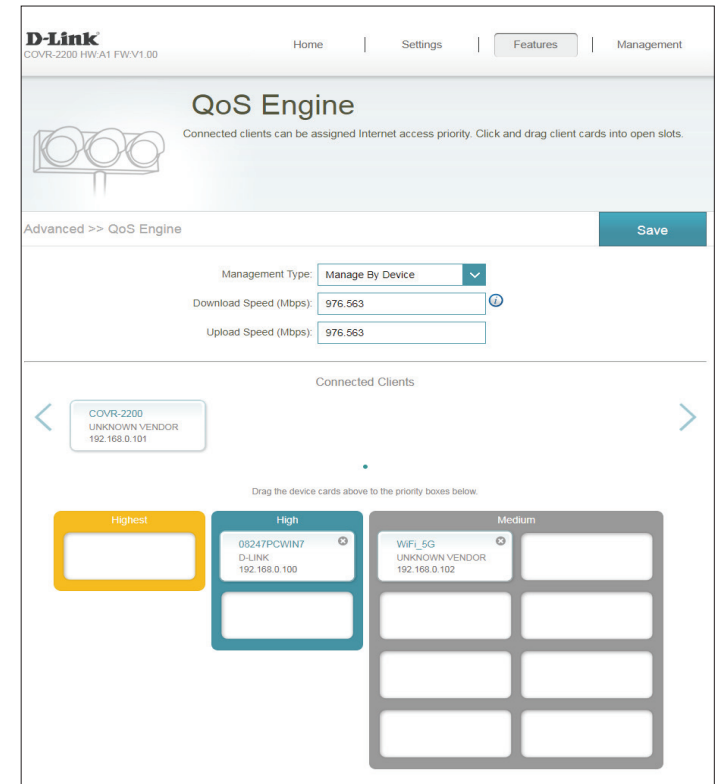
D-Link
COVR-2200 HW:A1 FW:V1.00

Home | Settings | Features | Management

QoS Engine

Connected clients can be assigned Internet access priority. Click and drag client cards into open slots.

Advanced >> QoS Engine

Save

Management Type: Manage By Device

Download Speed (Mbps): 976.563

Upload Speed (Mbps): 976.563

Connected Clients

COVR-2200
UNKNOWN VENDOR
192.168.0.101

Drag the device cards above to the priority boxes below.

Highest

High

08247PCWIN7
D-LINK
192.168.0.100

Medium

WiFi_5G
UNKNOWN VENDOR
192.168.0.102